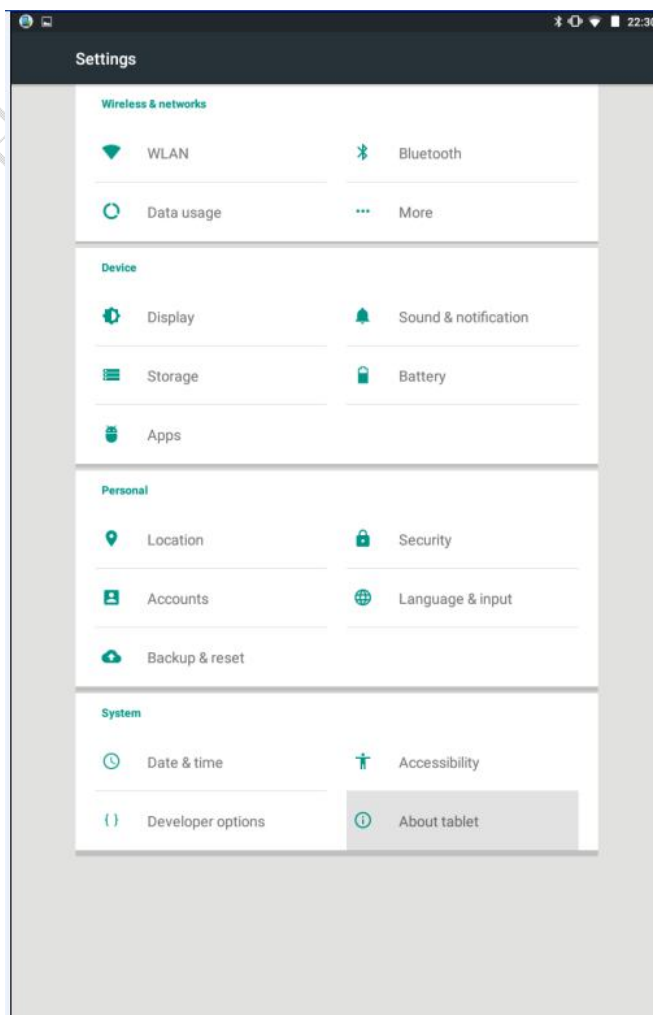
22:30

Settings

Wireless & networks

WLAN

Bluetooth

Data usage

More

Device

Display

Sound & notification

Storage

Battery

Apps

Personal

Location

Security

Accounts

Language & input

Backup & reset

System

Date & time

Accessibility

Developer options

About tablet